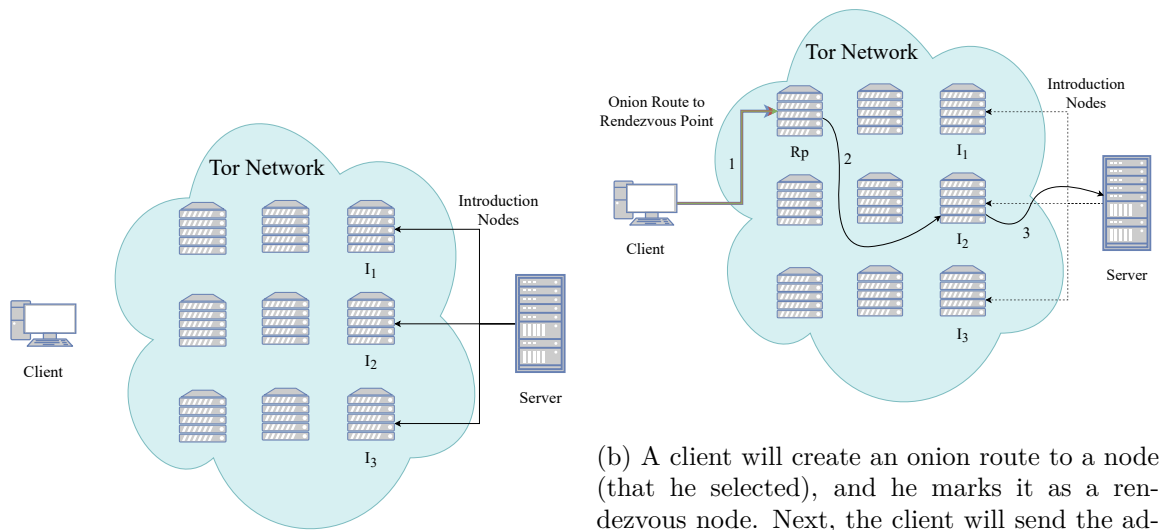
Tor Network

Introduction Nodes

$I_1$

$I_2$

$I_3$

Client

Server

Tor Network

Onion Route to Rendezvous Point

Introduction Nodes

1

Rp

2

$I_1$

$I_2$

3

$I_3$

Client

Server

(b) A client will create an onion route to a node (that he selected), and he marks it as a rendezvous node. Next, the client will send the ad-